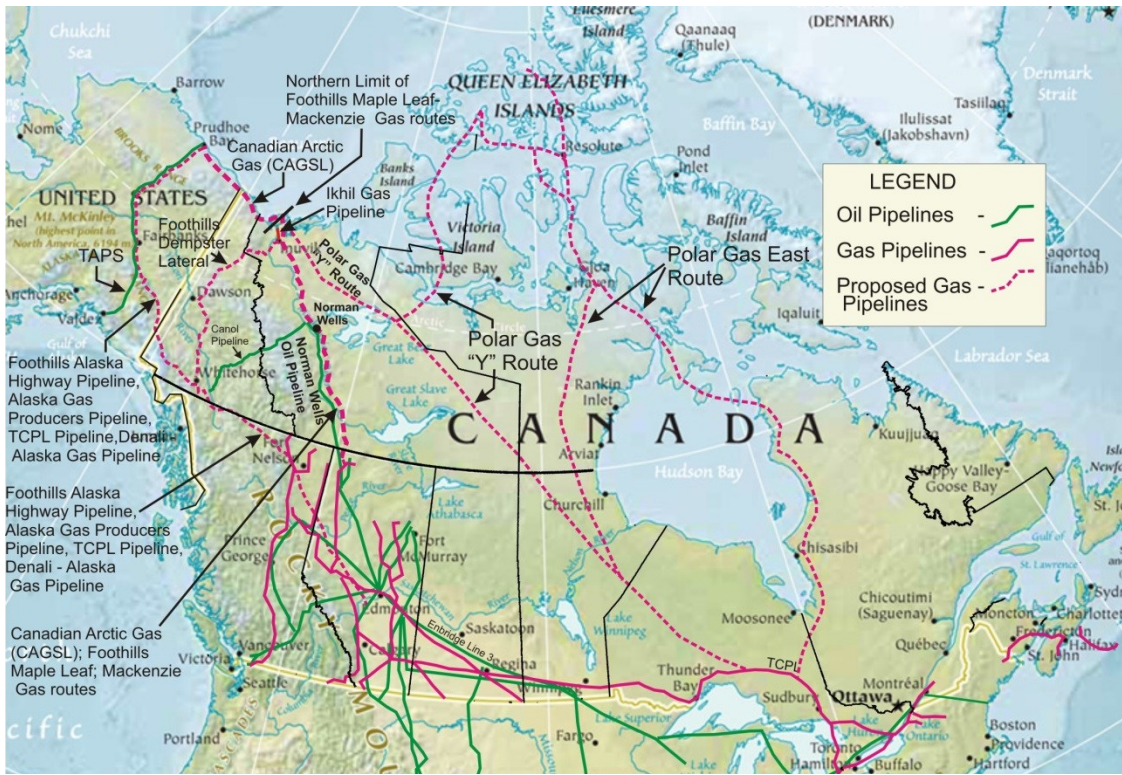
Chukchi Sea

Ellesmere Island

Qaanaaq (Thule)

(DENMARK)

Denmark Strait

Barrow

Northern Limit of Foothills Maple Leaf-Mackenzie Gas routes

QUEEN ELIZABETH ISLANDS

Nome

Prudhoe Bay

BROOKS RANGE

Canadian Arctic Gas (CAGSL)

Resolute

Baffin Bay

Ilulissat (Jakobshavn)

Tasiilaq

UNITED STATES

Mt. McKinley (highest point in North America, 6194 m)

Foothills Dempster Lateral

Banks Island

Ikhil Gas Pipeline

Victoria Island

Pond Inlet

Baffin Island

LEGEND

Oil Pipelines -

Gas Pipelines -

Proposed Gas - Pipelines

Inuvik

Polar Gas "Y" Route

Cambridge Bay

Igloolik

Polar Gas East Route

Qaqortoq (Julianehåb)

TAPS

Anchorage

Fairbanks

Dawson

Valdez

Norman Wells

Polar Gas "Y" Route

Iqaluit

Canol Pipeline

Whitehorse

Norman Wells Oil Pipeline

Great Bear Lake

Arctic Circle

Labrador Sea

Foothills Alaska Highway Pipeline, Alaska Gas Producers Pipeline, TCPL Pipeline,Denali-Alaska Gas Pipeline

Great Slave Lake

Rankin Inlet

C A N A D A

Kuujjuaq

Fort Nelson

Arviat

Hudson Bay

Happy Valley-Goose Bay

Foothills Alaska Highway Pipeline, Alaska Gas Producers Pipeline, TCPL Pipeline, Denali - Alaska Gas Pipeline

ROCKY MOUNTAINS

Lake Athabasca

Churchill

Prince George

Fort McMurray

Chisasibi

Gulf of St. Lawrence

St. J

Sydney

Edmonton

Chicoutimi (Saguenay)

Canadian Arctic Gas (CAGSL); Foothills Maple Leaf; Mackenzie Gas routes

Saskatoon

Lake Winnipeg

Moosonee

Moncton

Charlottetown

Fredericton

St. John

Halifax

Québec

Vancouver

Victoria

Calgary

Enbridge Line 3

Regina

Thunder Bay

TCPL

Sudbury

Ottawa

Montréal

Seattle

Winnipeg

Lake Superior

CASCADES

Portland

Fargo

Lake Huron

Lake Ontario

Toronto

Hamilton

Buffalo

Boston

Providence

Hartford

Pacific